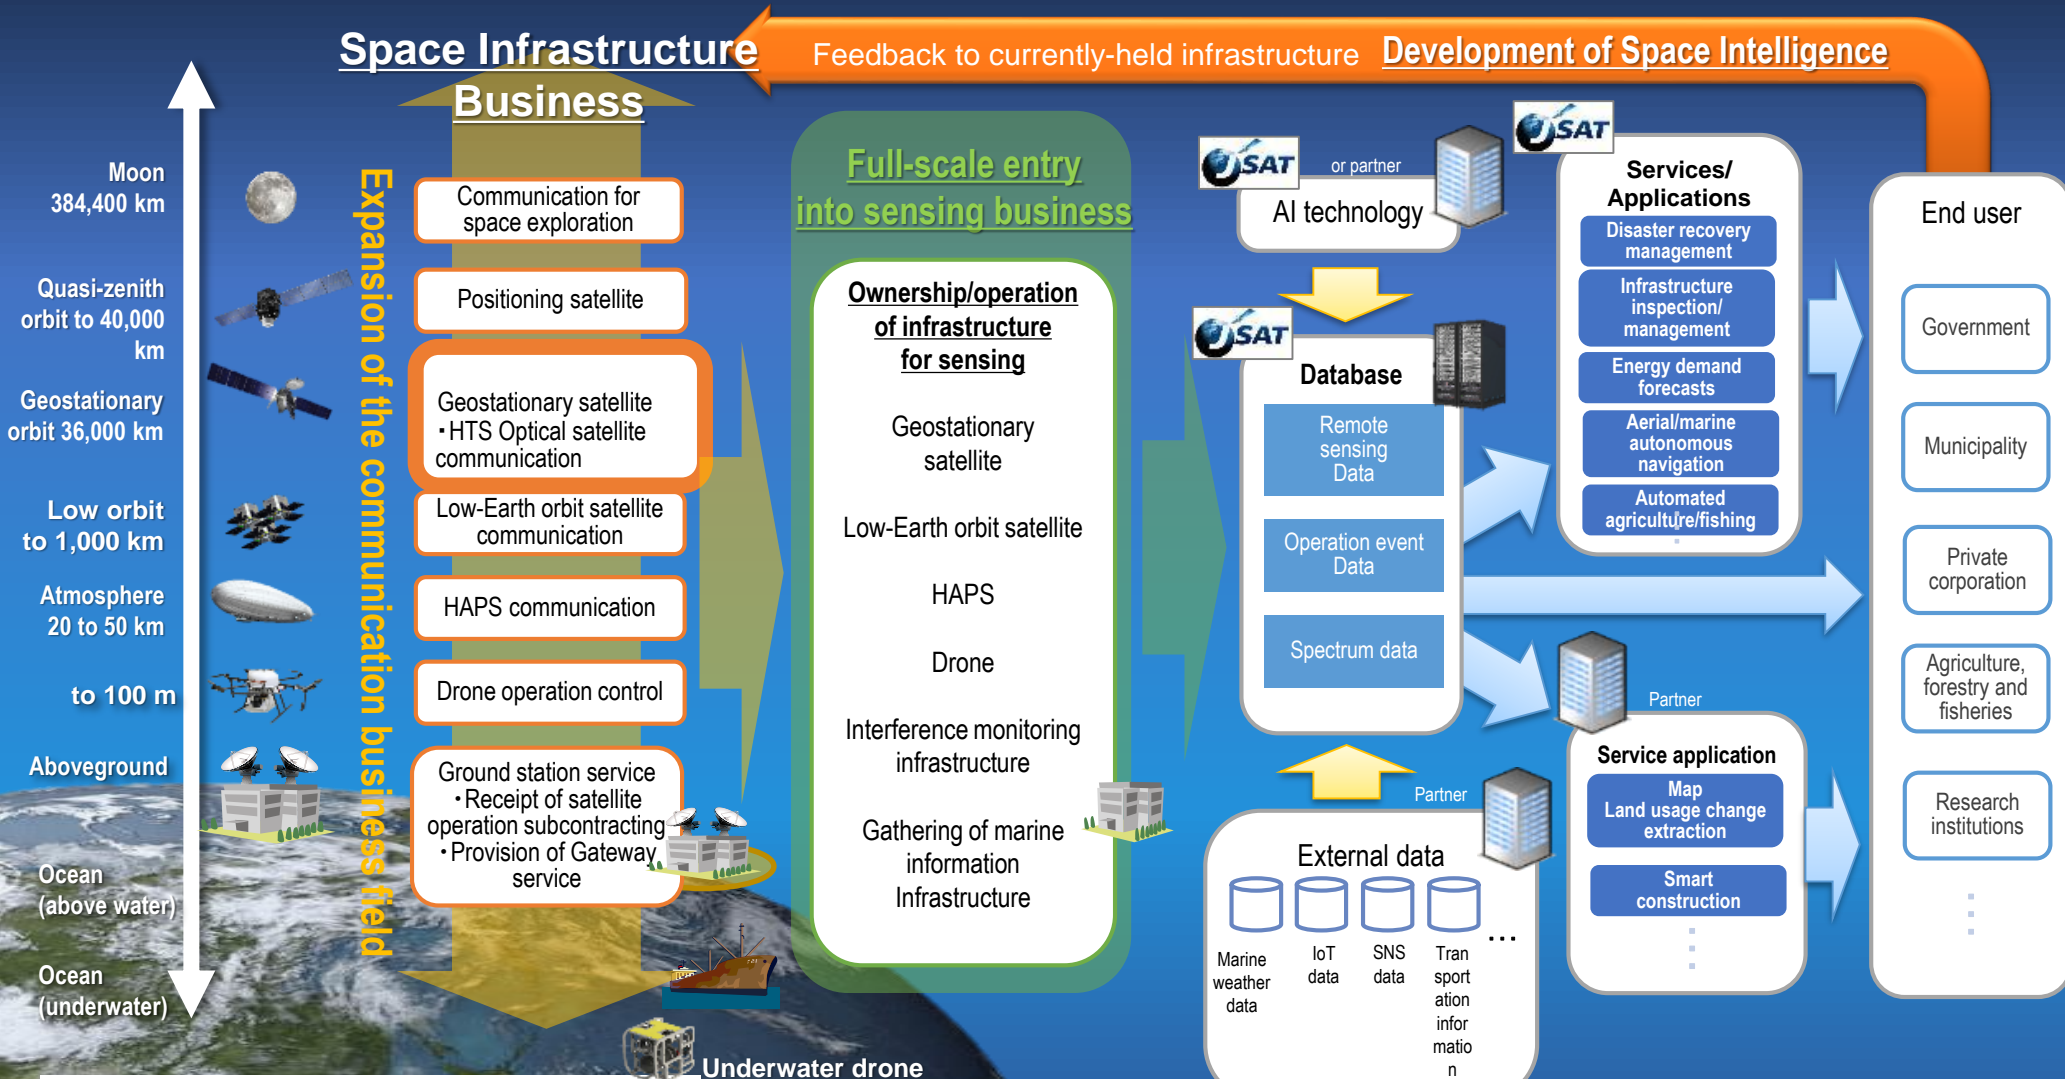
Space Infrastructure Business

Feedback to currently-held infrastructure

Development of Space Intelligence

Moon 384,400 km

Quasi-zenith orbit to 40,000 km

Geostationary orbit 36,000 km

Low orbit to 1,000 km

Atmosphere 20 to 50 km

to 100 m

Aboveground

Ocean (above water)

Ocean (underwater)

Expansion of the communication business field

Communication for space exploration

Positioning satellite

Geostationary satellite
・HTS Optical satellite communication

Low-Earth orbit satellite communication

HAPS communication

Drone operation control

Ground station service
・Receipt of satellite operation subcontracting
・Provision of Gateway service

Underwater drone

Full-scale entry into sensing business

Ownership/operation of infrastructure for sensing

Geostationary satellite

Low-Earth orbit satellite

HAPS

Drone

Interference monitoring infrastructure

Gathering of marine information Infrastructure

SAT

or partner

AI technology

SAT

Database

Remote sensing Data

Operation event Data

Spectrum data

Partner

External data

Marine weather data

IoT data

SNS data

Transportation information

…

SAT

Services/ Applications

Disaster recovery management

Infrastructure inspection/ management

Energy demand forecasts

Aerial/marine autonomous navigation

Automated agriculture/fishing

Partner

Service application

Map Land usage change extraction

Smart construction

End user

Government

Municipality

Private corporation

Agriculture, forestry and fisheries

Research institutions